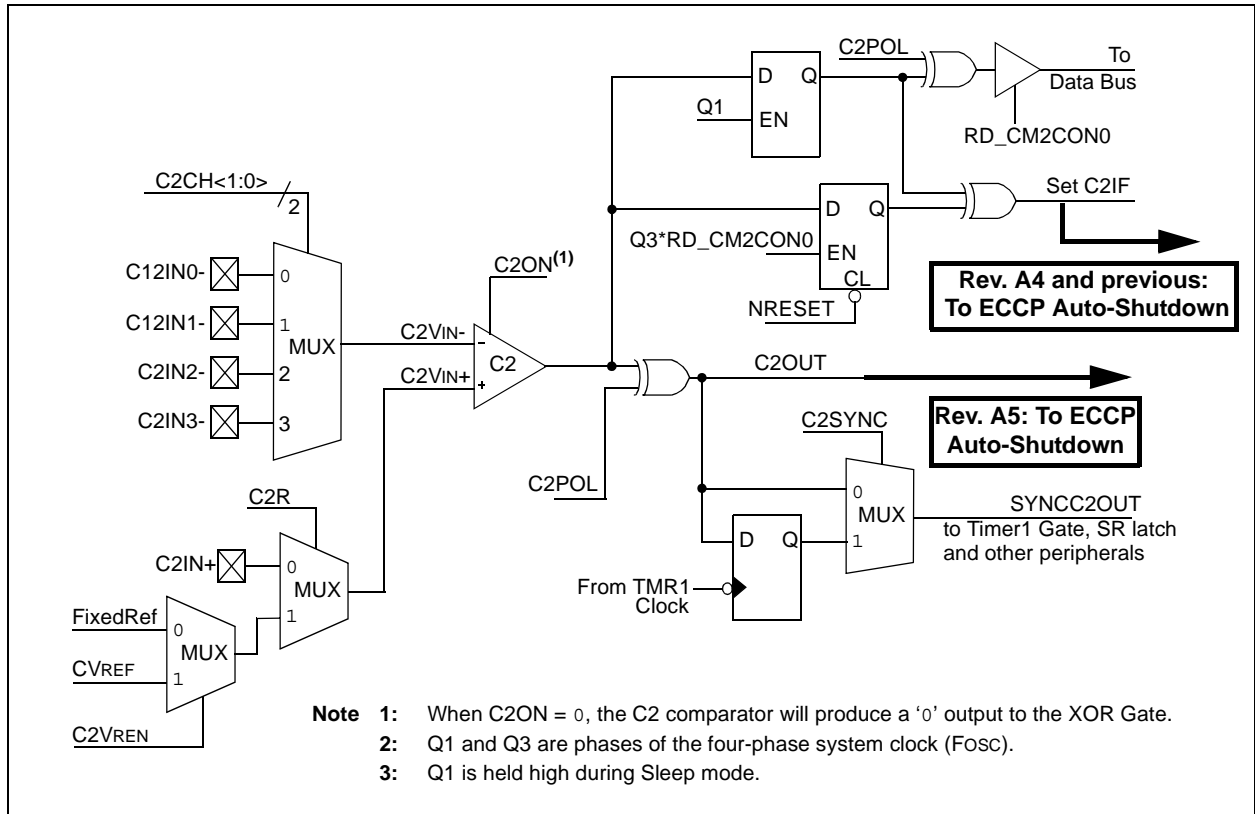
C2POL
D Q
Q1
EN
To Data Bus
RD_CM2CON0
C2CH<1:0>
2
Set C2IF
D Q
Q3*RD_CM2CON0
EN
CL
Rev. A4 and previous: To ECCP Auto-Shutdown
C12IN0-
0
C2ON$^{(1)}$
NRESET
C12IN1-
1
MUX
C2VIN-
-
C2
C2IN2-
2
C2VIN+
+
C2OUT
C2IN3-
3
Rev. A5: To ECCP Auto-Shutdown
C2SYNC
C2R
C2POL
0
MUX
SYNCC2OUT
D Q
1
to Timer1 Gate, SR latch and other peripherals
C2IN+
0
MUX
From TMR1 Clock
FixedRef
0
1
MUX
CVREF
1
C2VREN

Note 1: When C2ON = 0, the C2 comparator will produce a '0' output to the XOR Gate.
2: Q1 and Q3 are phases of the four-phase system clock (FOSC).
3: Q1 is held high during Sleep mode.